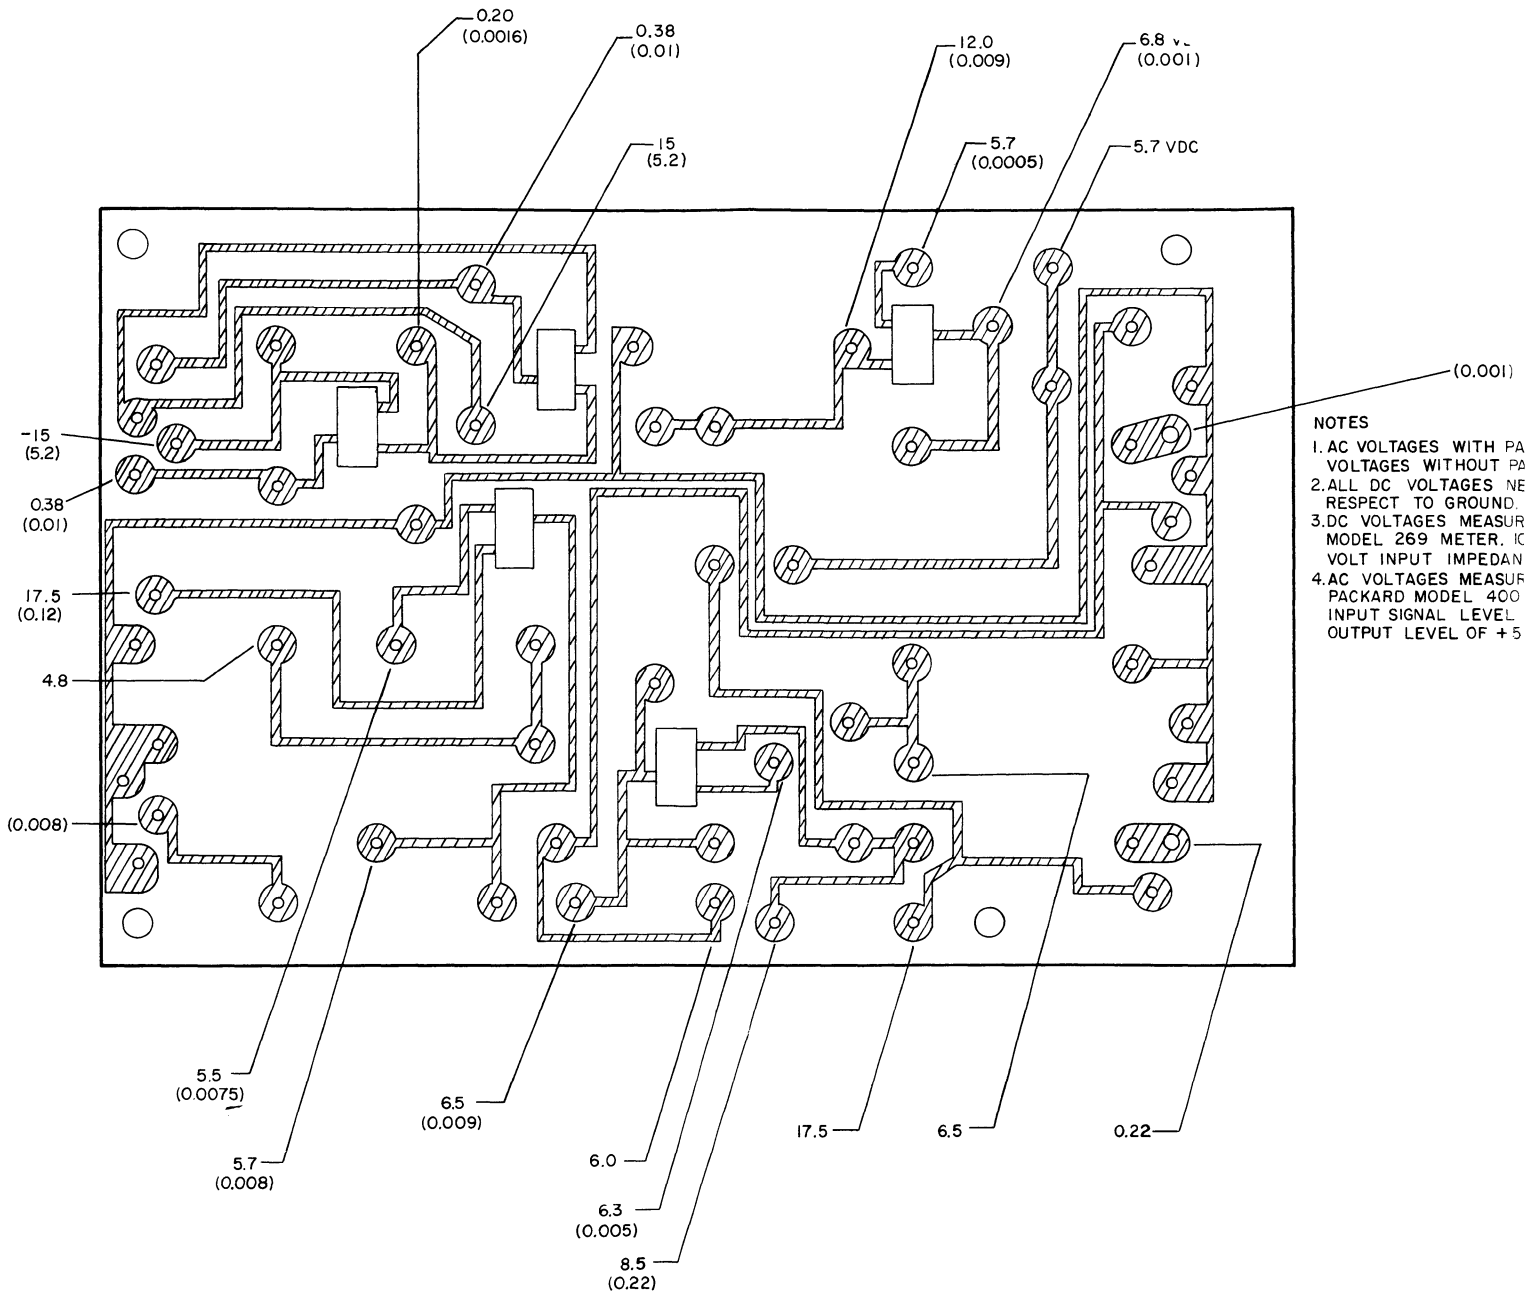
0.20
(0.0016)

0.38
(0.01)

15
(5.2)

12.0
(0.009)

6.8 V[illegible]
(0.001)

5.7
(0.0005)

5.7 VDC

(0.001)

-15
(5.2)

0.38
(0.01)

17.5
(0.12)

4.8

(0.008)

NOTES
1. AC VOLTAGES WITH PA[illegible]
VOLTAGES WITHOUT PA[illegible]
2. ALL DC VOLTAGES NE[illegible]
RESPECT TO GROUND.
3. DC VOLTAGES MEASUR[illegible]
MODEL 269 METER. IC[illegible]
VOLT INPUT IMPEDAN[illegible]
4. AC VOLTAGES MEASUR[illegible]
PACKARD MODEL 400 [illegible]
INPUT SIGNAL LEVEL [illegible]
OUTPUT LEVEL OF +5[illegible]

5.5
(0.0075)

5.7
(0.008)

6.5
(0.009)

6.0

6.3
(0.005)

8.5
(0.22)

17.5

6.5

0.22